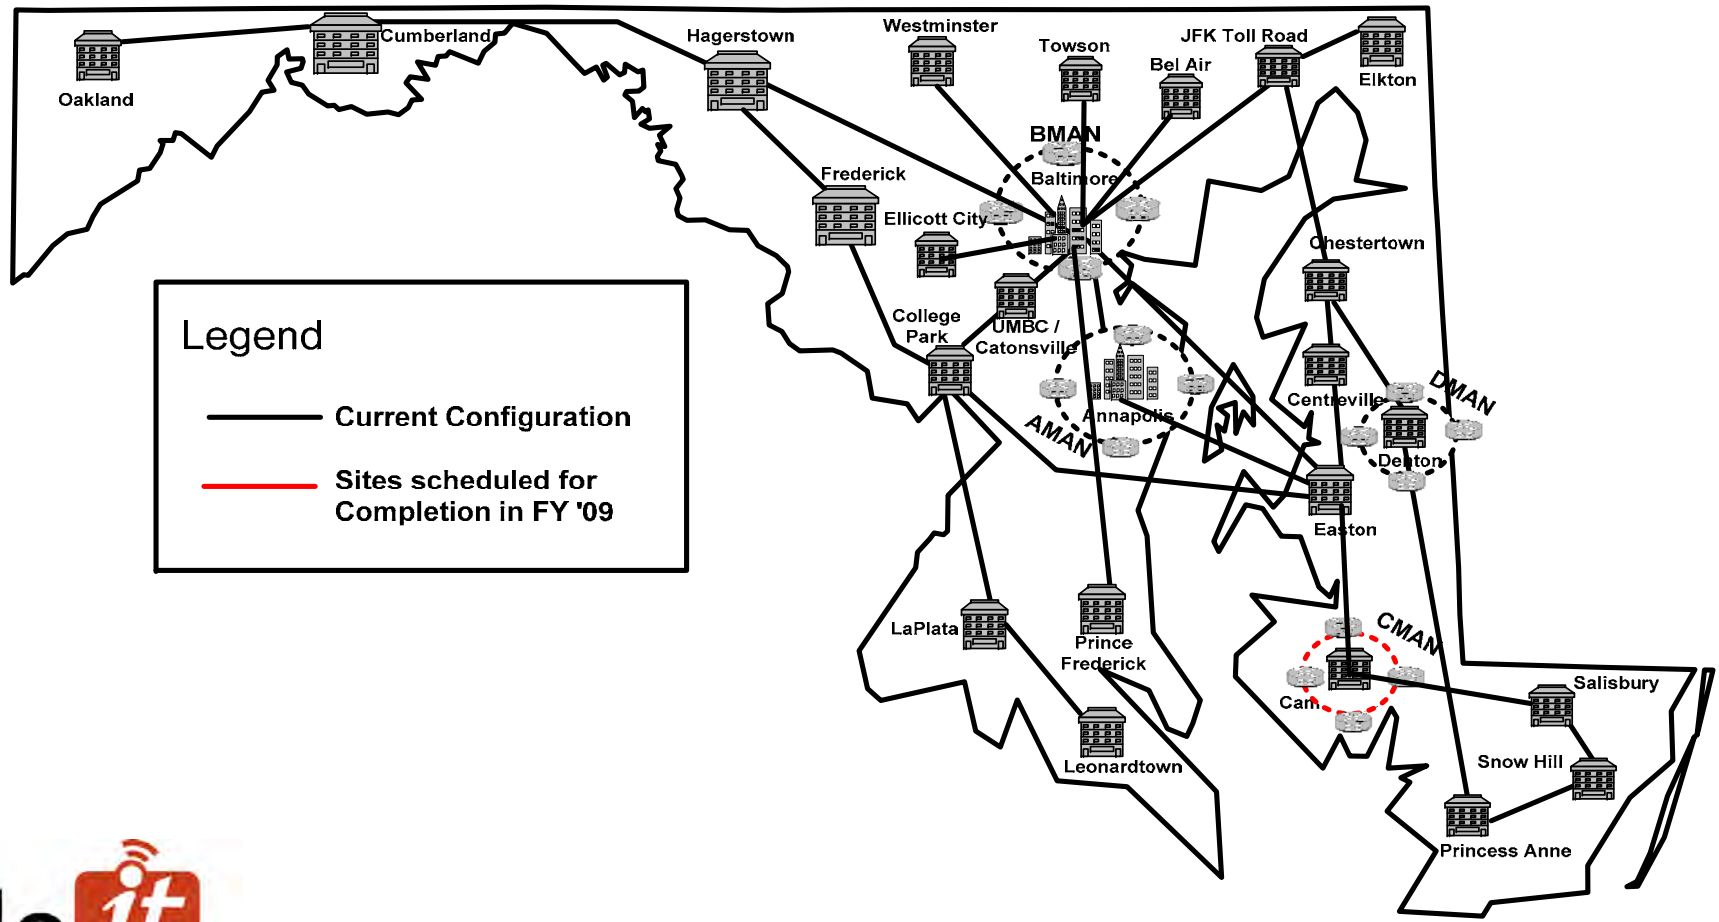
Oakland

Cumberland

Hagerstown

Westminster

Towson

JFK Toll Road

Bel Air

Elkton

BMAN

Baltimore

Frederick

Ellicott City

Chestertown

College Park

UMBC / Catonsville

Annapolis

AMAN

Centreville

DMAN

Denton

Easton

LaPlata

Prince Frederick

CMAN

Cam

Salisbury

Leonardtown

Snow Hill

Princess Anne

Legend

Current Configuration

Sites scheduled for Completion in FY '09